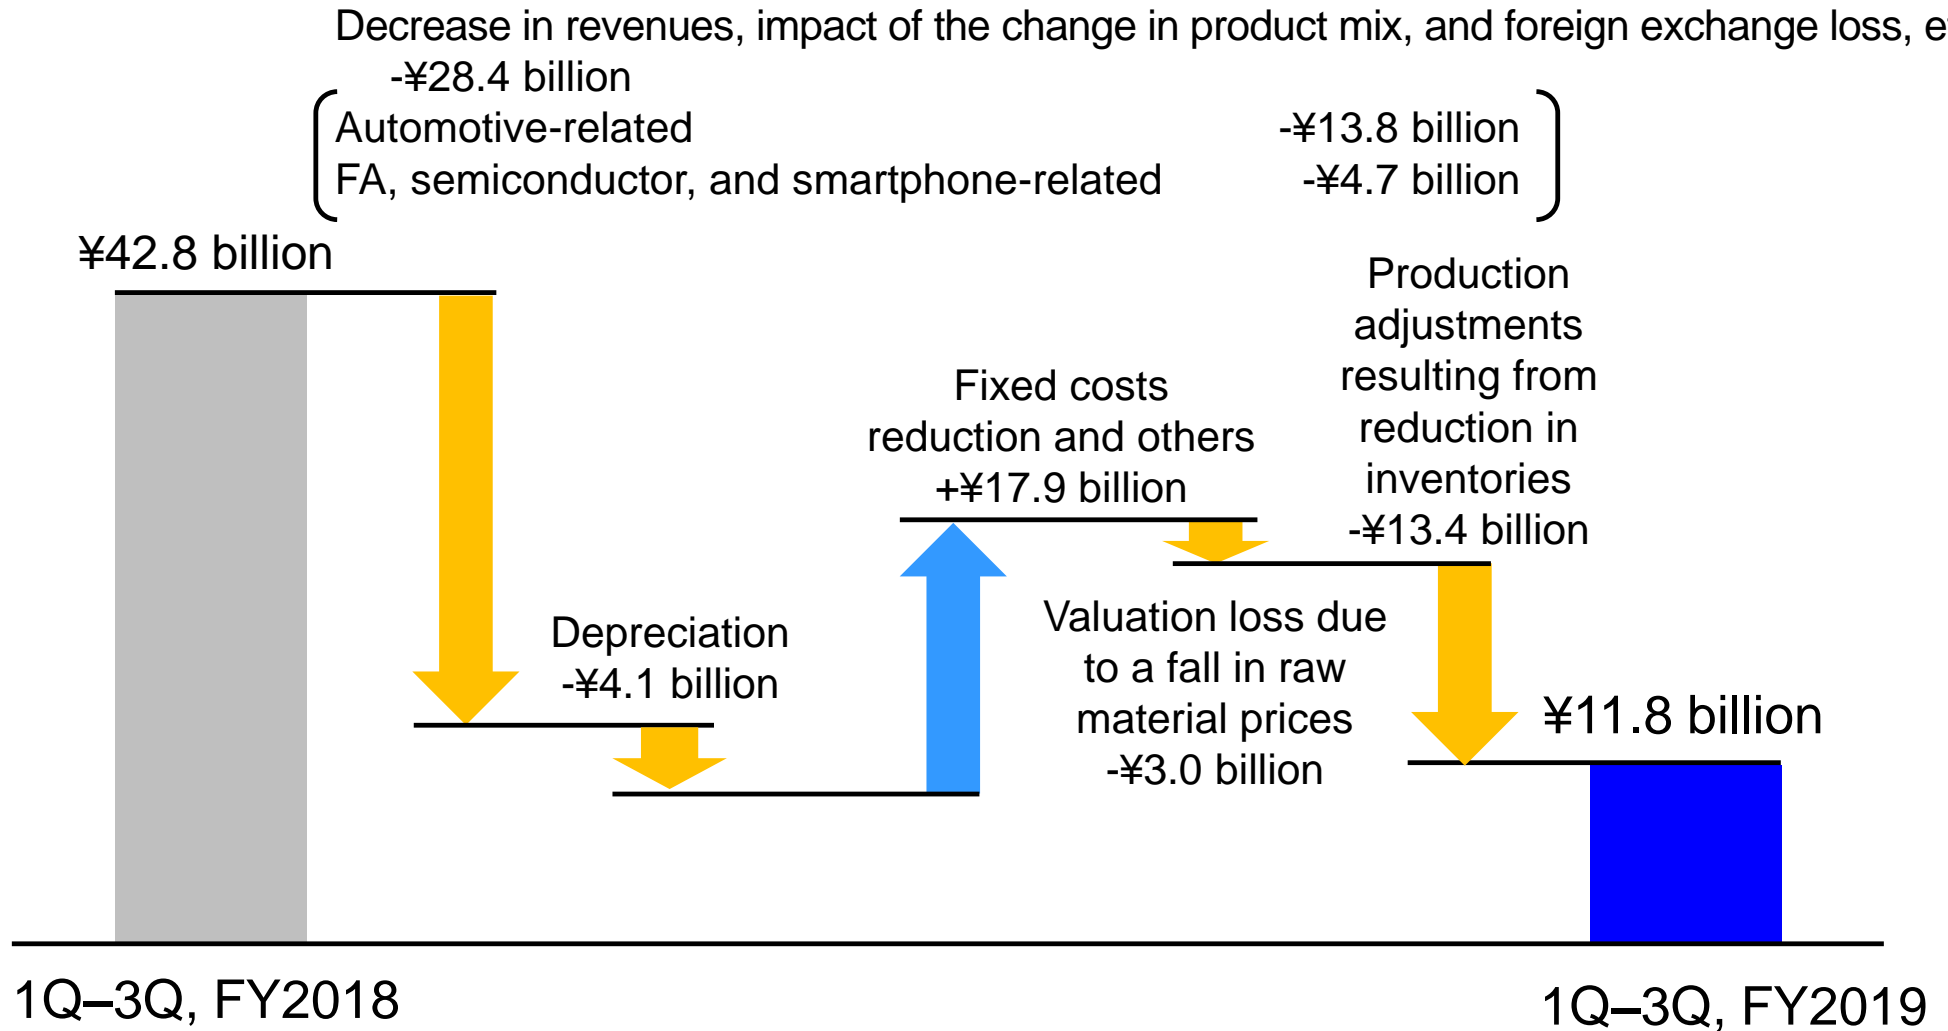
Decrease in revenues, impact of the change in product mix, and foreign exchange loss, e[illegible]
-¥28.4 billion

Automotive-related -¥13.8 billion
FA, semiconductor, and smartphone-related -¥4.7 billion

¥42.8 billion

Depreciation
-¥4.1 billion

Fixed costs reduction and others
+¥17.9 billion

Valuation loss due to a fall in raw material prices
-¥3.0 billion

Production adjustments resulting from reduction in inventories
-¥13.4 billion

¥11.8 billion

1Q–3Q, FY2018

1Q–3Q, FY2019